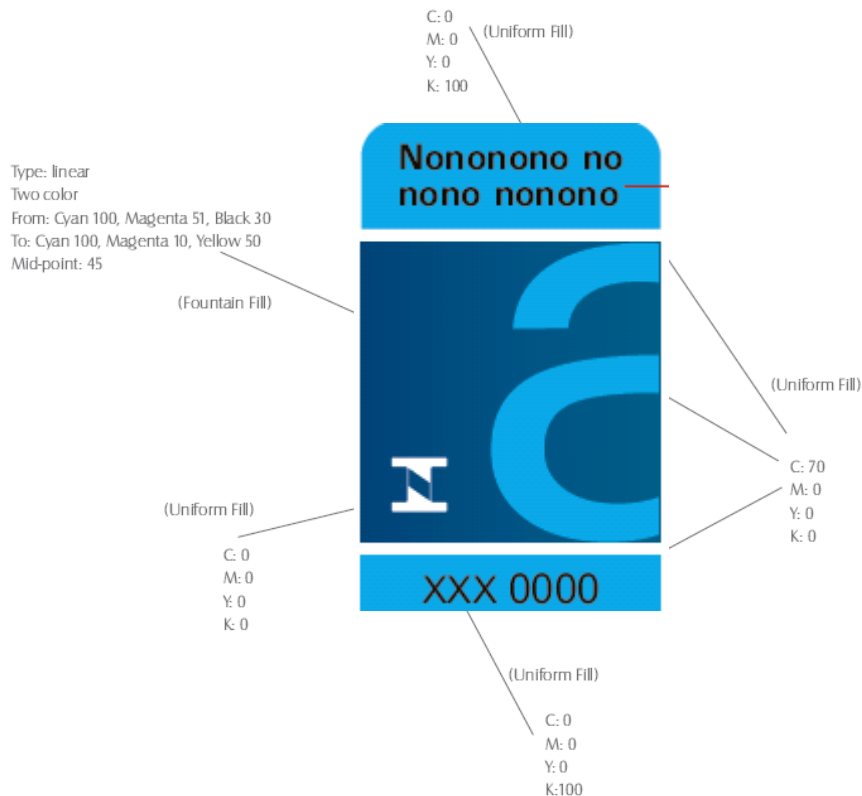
C: 0
M: 0
Y: 0
K: 100
(Uniform Fill)

Type: linear
Two color
From: Cyan 100, Magenta 51, Black 30
To: Cyan 100, Magenta 10, Yellow 50
Mid-point: 45

(Fountain Fill)

Nononono no
nono nonono

a

(Uniform Fill)

C: 70
M: 0
Y: 0
K: 0

(Uniform Fill)

C: 0
M: 0
Y: 0
K: 0

XXX 0000

(Uniform Fill)

C: 0
M: 0
Y: 0
K:100